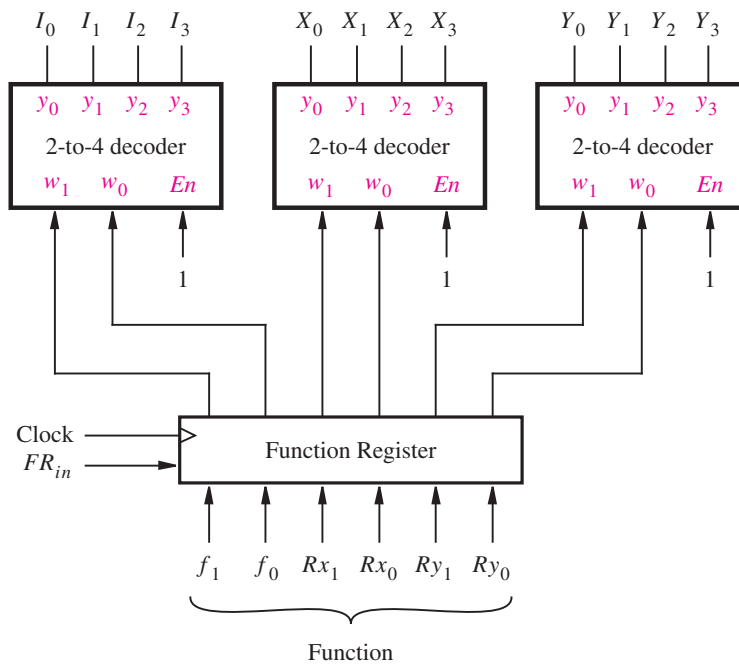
$I_0$ $I_1$ $I_2$ $I_3$

$y_0$ $y_1$ $y_2$ $y_3$
2-to-4 decoder
$w_1$ $w_0$ $En$

1

$X_0$ $X_1$ $X_2$ $X_3$

$y_0$ $y_1$ $y_2$ $y_3$
2-to-4 decoder
$w_1$ $w_0$ $En$

1

$Y_0$ $Y_1$ $Y_2$ $Y_3$

$y_0$ $y_1$ $y_2$ $y_3$
2-to-4 decoder
$w_1$ $w_0$ $En$

1

Clock
$FR_{in}$

Function Register

$f_1$ $f_0$ $Rx_1$ $Rx_0$ $Ry_1$ $Ry_0$

Function